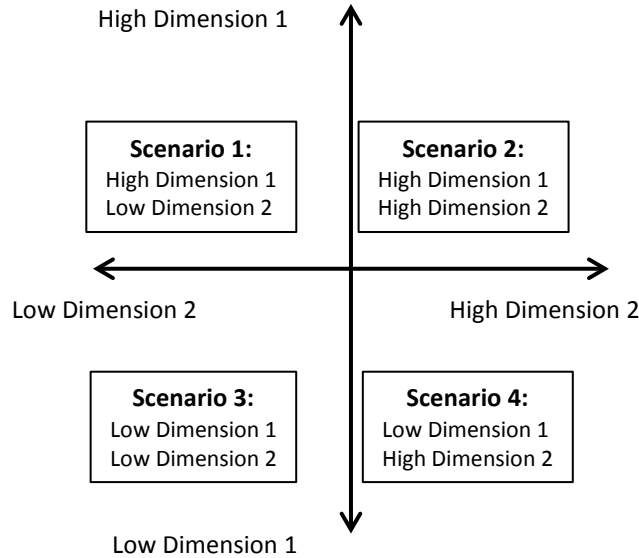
High Dimension 1

**Scenario 1:**
High Dimension 1
Low Dimension 2

**Scenario 2:**
High Dimension 1
High Dimension 2

Low Dimension 2

High Dimension 2

**Scenario 3:**
Low Dimension 1
Low Dimension 2

**Scenario 4:**
Low Dimension 1
High Dimension 2

Low Dimension 1